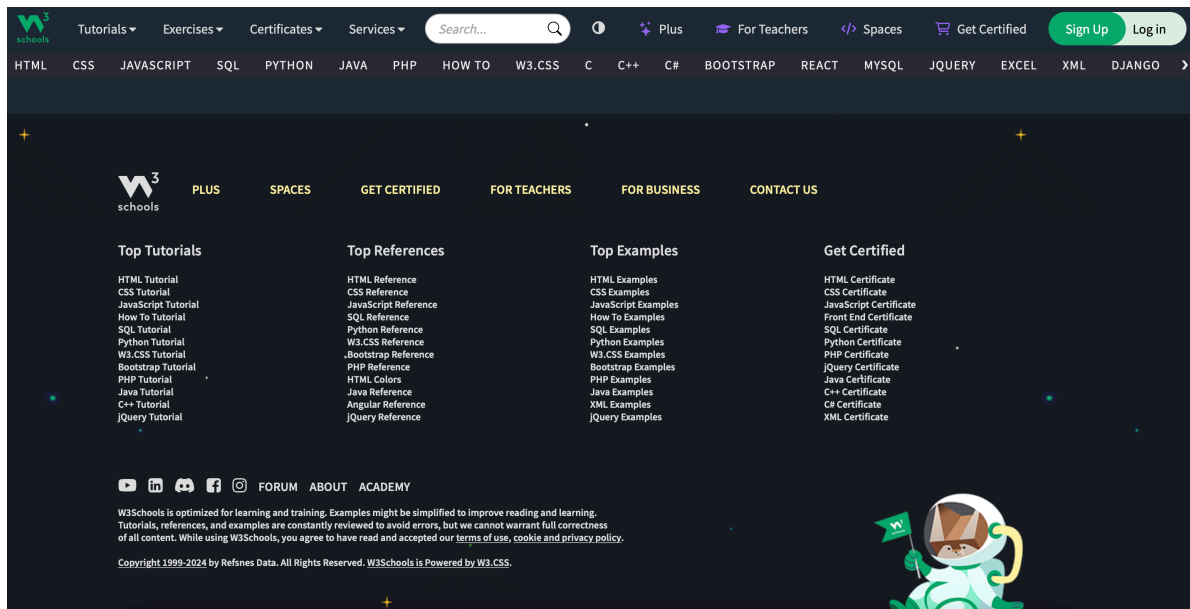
w3schools Tutorials Exercises Certificates Services Search... Plus For Teachers Spaces Get Certified Sign Up Log in

HTML CSS JAVASCRIPT SQL PYTHON JAVA PHP HOW TO W3.CSS C C++ C# BOOTSTRAP REACT MYSQL JQUERY EXCEL XML DJANGO

w3schools PLUS SPACES GET CERTIFIED FOR TEACHERS FOR BUSINESS CONTACT US

Top Tutorials
HTML Tutorial
CSS Tutorial
JavaScript Tutorial
How To Tutorial
SQL Tutorial
Python Tutorial
W3.CSS Tutorial
Bootstrap Tutorial
PHP Tutorial
Java Tutorial
C++ Tutorial
jQuery Tutorial

Top References
HTML Reference
CSS Reference
JavaScript Reference
SQL Reference
Python Reference
W3.CSS Reference
Bootstrap Reference
PHP Reference
HTML Colors
Java Reference
Angular Reference
jQuery Reference

Top Examples
HTML Examples
CSS Examples
JavaScript Examples
How To Examples
SQL Examples
Python Examples
W3.CSS Examples
Bootstrap Examples
PHP Examples
Java Examples
XML Examples
jQuery Examples

Get Certified
HTML Certificate
CSS Certificate
JavaScript Certificate
Front End Certificate
SQL Certificate
Python Certificate
PHP Certificate
jQuery Certificate
Java Certificate
C++ Certificate
C# Certificate
XML Certificate

FORUM ABOUT ACADEMY

W3Schools is optimized for learning and training. Examples might be simplified to improve reading and learning. Tutorials, references, and examples are constantly reviewed to avoid errors, but we cannot warrant full correctness of all content. While using W3Schools, you agree to have read and accepted our terms of use, cookie and privacy policy.

Copyright 1999-2024 by Refsnes Data. All Rights Reserved. W3Schools is Powered by W3.CSS.